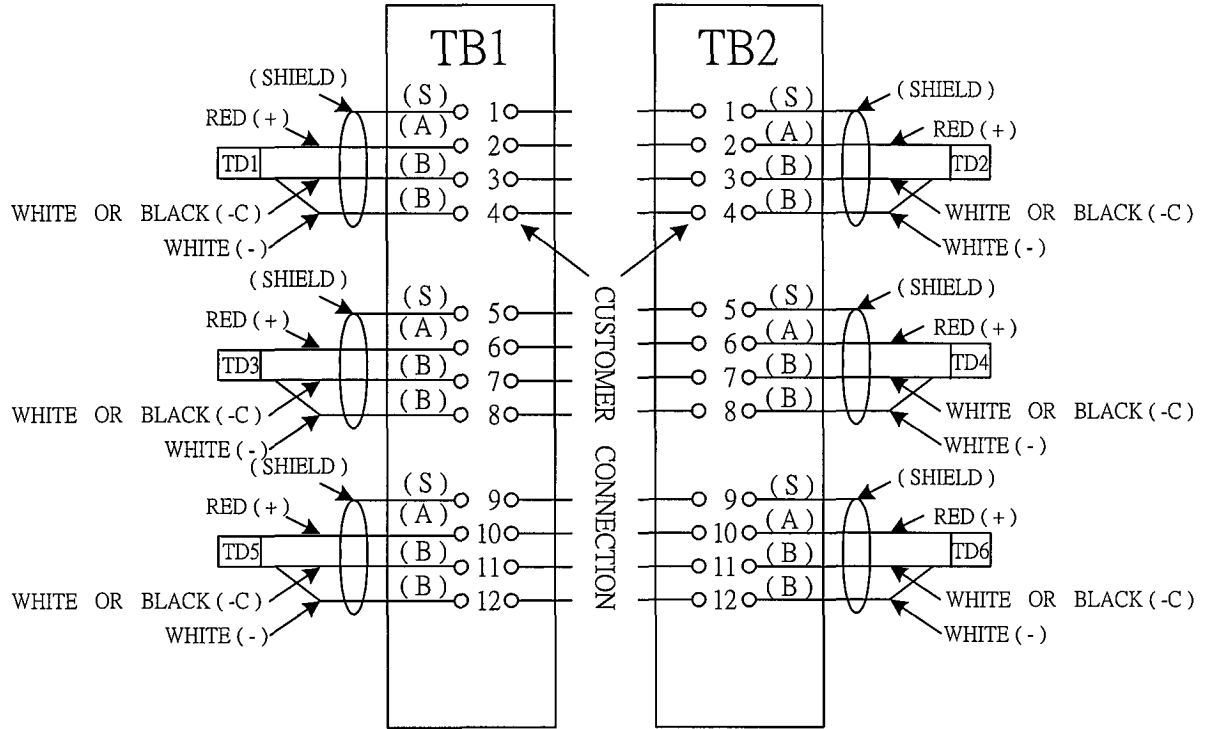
TB1

TB2

(SHIELD)
RED (+)
TD1
WHITE OR BLACK (-C)
WHITE (-)
(S) 1
(A) 2
(B) 3
(B) 4

(SHIELD)
RED (+)
TD3
WHITE OR BLACK (-C)
WHITE (-)
(S) 5
(A) 6
(B) 7
(B) 8

(SHIELD)
RED (+)
TD5
WHITE OR BLACK (-C)
WHITE (-)
(S) 9
(A) 10
(B) 11
(B) 12

CUSTOMER CONNECTION

1 (S)
2 (A)
3 (B)
4 (B)
(SHIELD)
RED (+)
TD2
WHITE OR BLACK (-C)
WHITE (-)

5 (S)
6 (A)
7 (B)
8 (B)
(SHIELD)
RED (+)
TD4
WHITE OR BLACK (-C)
WHITE (-)

9 (S)
10 (A)
11 (B)
12 (B)
(SHIELD)
RED (+)
TD6
WHITE OR BLACK (-C)
WHITE (-)